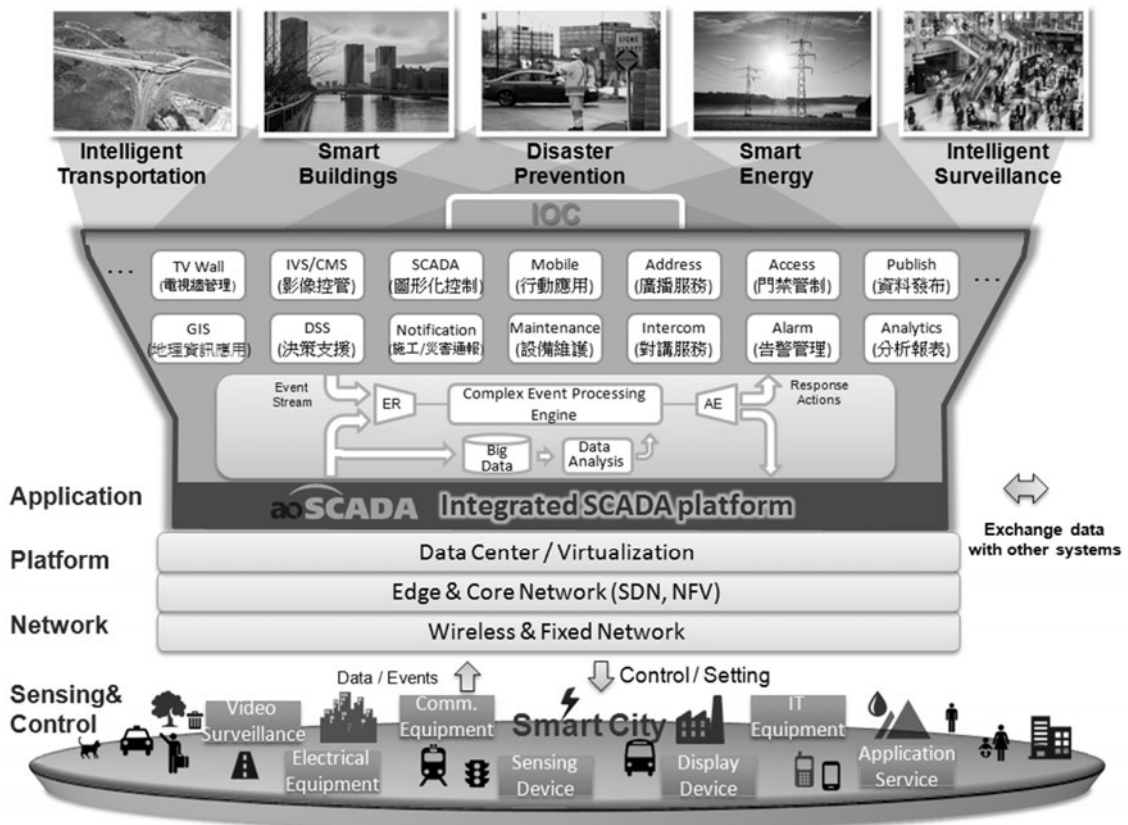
Intelligent Transportation

Smart Buildings

Disaster Prevention

Smart Energy

Intelligent Surveillance

IOC

...

TV Wall (電視牆管理)

IVS/CMS (影像控管)

SCADA (圖形化控制)

Mobile (行動應用)

Address (廣播服務)

Access (門禁管制)

Publish (資料發布)

...

GIS (地理資訊應用)

DSS (決策支援)

Notification (施工/災害通報)

Maintenance (設備維護)

Intercom (對講服務)

Alarm (告警管理)

Analytics (分析報表)

Event Stream

ER

Complex Event Processing Engine

AE

Response Actions

Big Data

Data Analysis

Application

aoSCADA Integrated SCADA platform

Exchange data with other systems

Platform

Data Center / Virtualization

Edge & Core Network (SDN, NFV)

Network

Wireless & Fixed Network

Data / Events

Control / Setting

Sensing& Control

Video Surveillance

Comm. Equipment

Smart City

IT Equipment

Electrical Equipment

Sensing Device

Display Device

Application Service